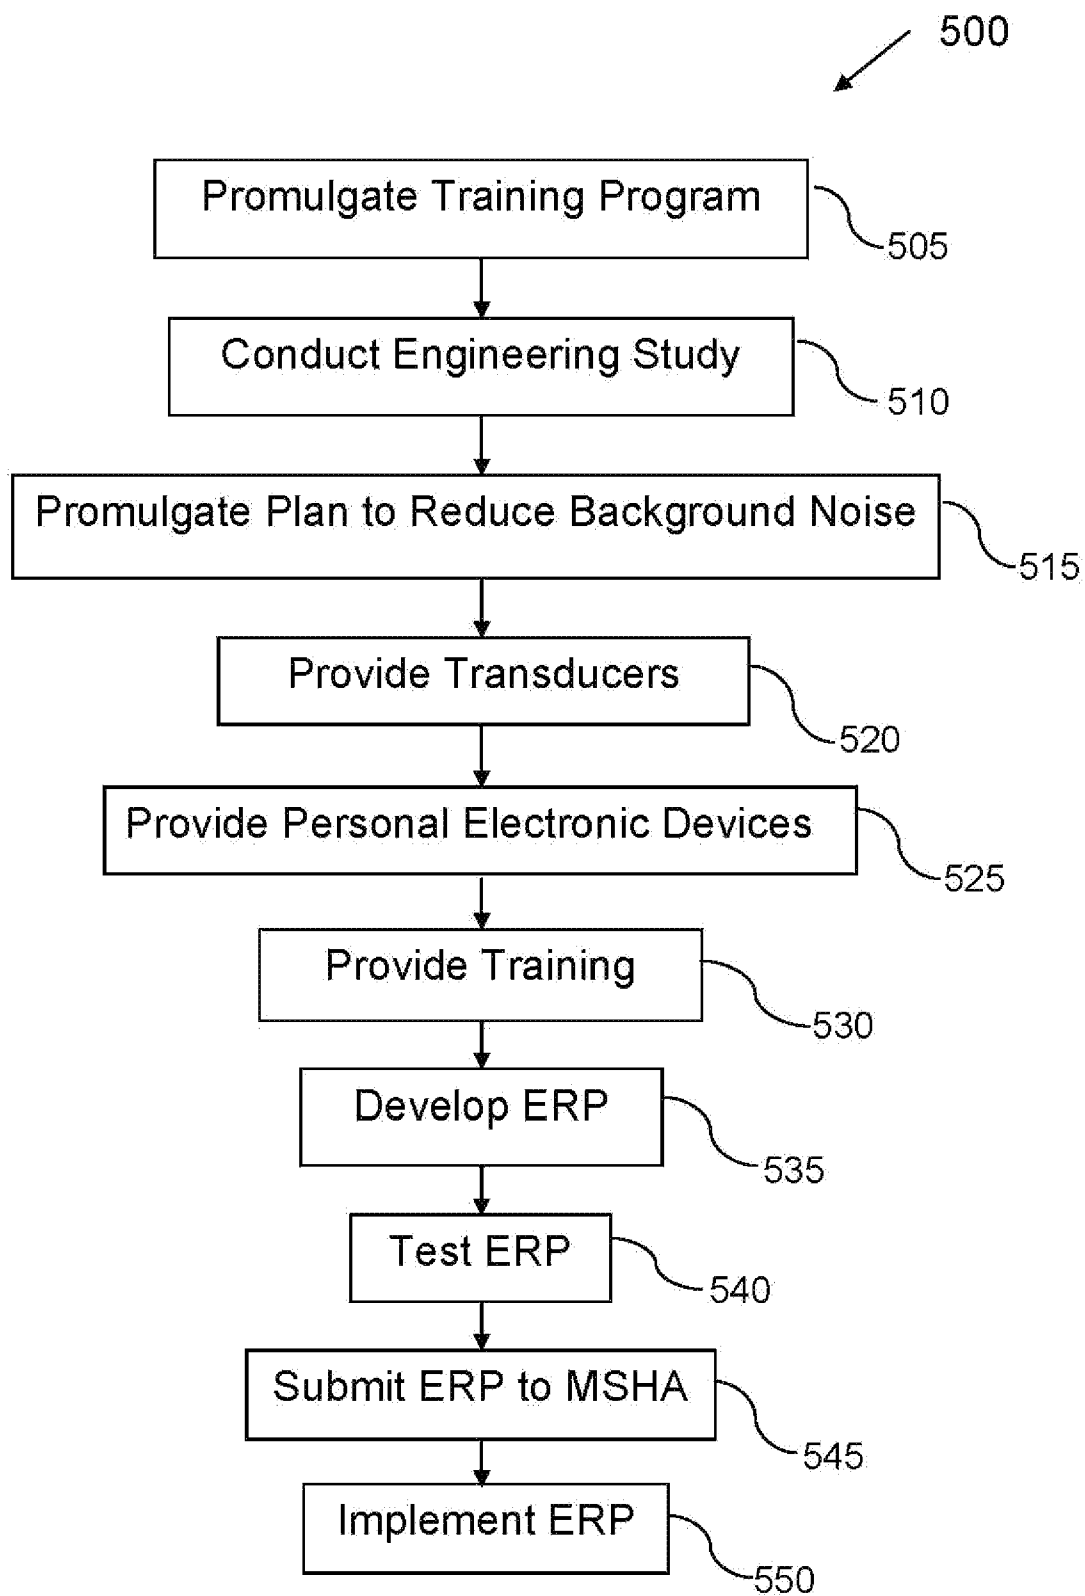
500

Promulgate Training Program
505

Conduct Engineering Study
510

Promulgate Plan to Reduce Background Noise
515

Provide Transducers
520

Provide Personal Electronic Devices
525

Provide Training
530

Develop ERP
535

Test ERP
540

Submit ERP to MSHA
545

Implement ERP
550